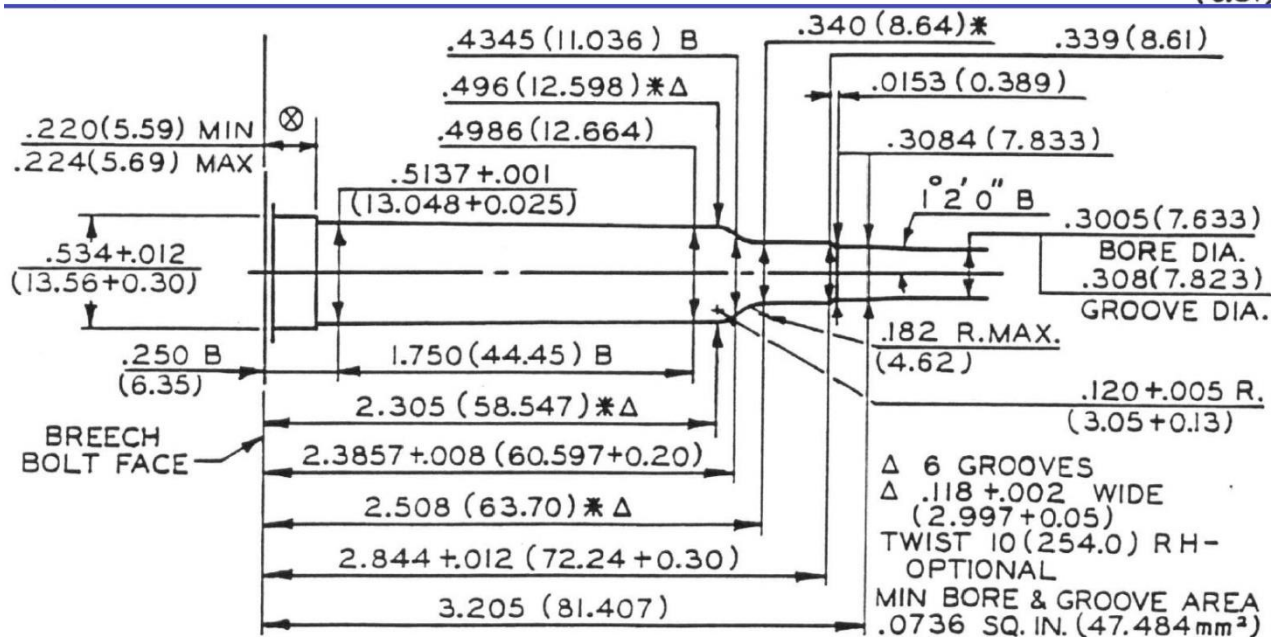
.4345 (11.036) B
.340 (8.64)✱
.339 (8.61)
.496 (12.598)✱Δ
.0153 (0.389)
.220 (5.59) MIN
.224 (5.69) MAX
⊗
.4986 (12.664)
.3084 (7.833)
.5137 +.001
(13.048 +0.025)
1°2'0" B
.3005 (7.633)
BORE DIA.
.534 +.012
(13.56 +0.30)
.308 (7.823)
GROOVE DIA.
.182 R.MAX.
(4.62)
.250 B
(6.35)
1.750 (44.45) B
.120 +.005 R.
(3.05 +0.13)
2.305 (58.547)✱Δ
BREECH
BOLT FACE
2.3857 +.008 (60.597 +0.20)
Δ 6 GROOVES
Δ .118 +.002 WIDE
(2.997 +0.05)
2.508 (63.70)✱Δ
TWIST 10 (254.0) RH-
OPTIONAL
2.844 +.012 (72.24 +0.30)
3.205 (81.407)
MIN BORE & GROOVE AREA
.0736 SQ. IN. (47.484 $mm^2$)